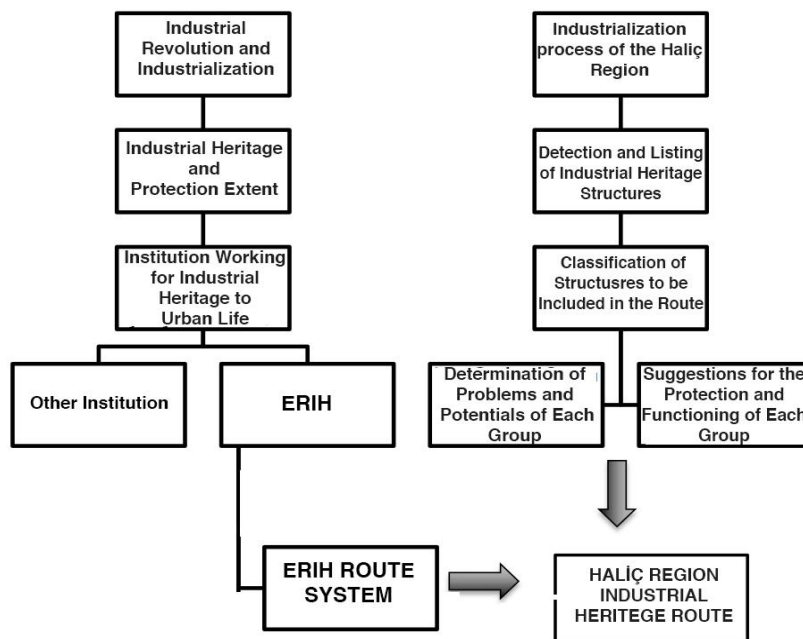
Industrial Revolution and Industrialization

Industrial Heritage and Protection Extent

Institution Working for Industrial Heritage to Urban Life

Other Institution

ERIH

ERIH ROUTE SYSTEM

Industrialization process of the Haliç Region

Detection and Listing of Industrial Heritage Structures

Classification of Structusres to be Included in the Route

Determination of Problems and Potentials of Each Group

Suggestions for the Protection and Functioning of Each Group

HALİÇ REGION INDUSTRIAL HERITEGE ROUTE